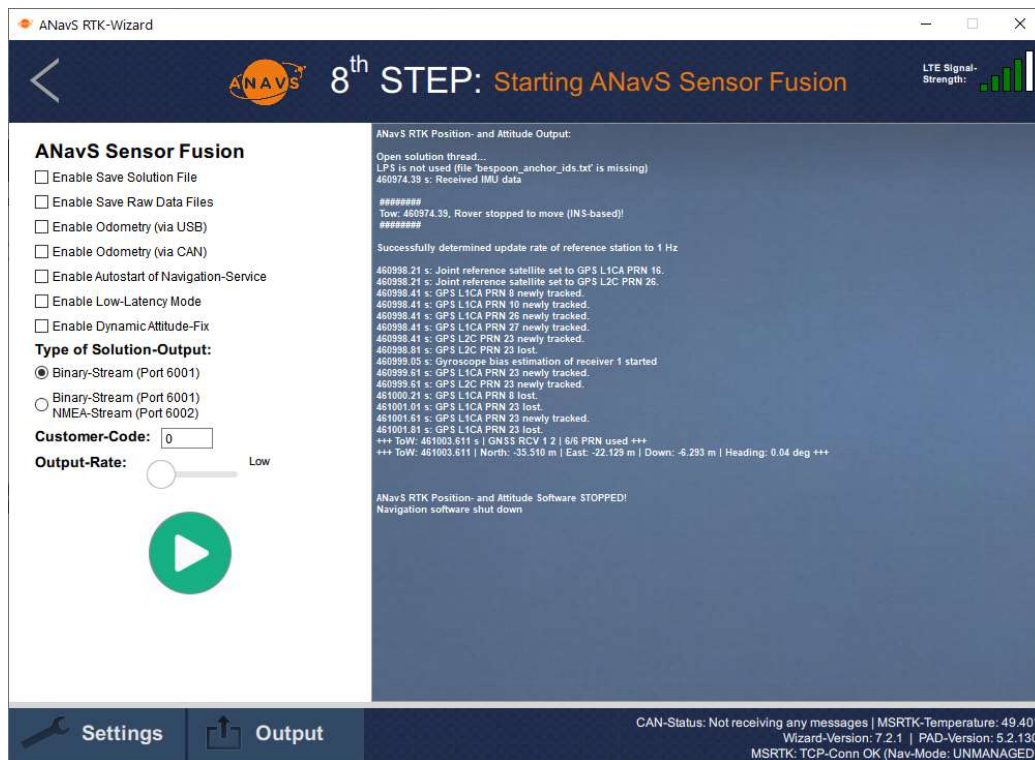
ANavS RTK-Wizard

ANAVS 8th STEP: Starting ANavS Sensor Fusion

LTE Signal-Strength:

ANavS Sensor Fusion

Enable Save Solution File
Enable Save Raw Data Files
Enable Odometry (via USB)
Enable Odometry (via CAN)
Enable Autostart of Navigation-Service
Enable Low-Latency Mode
Enable Dynamic Attitude-Fix

Type of Solution-Output:
Binary-Stream (Port 6001)
Binary-Stream (Port 6001) NMEA-Stream (Port 6002)

Customer-Code: 0
Output-Rate: Low

ANavS RTK Position- and Attitude Output:

Open solution thread...
LPS is not used (file 'bespoon_anchor_ids.txt' is missing)
460974.39 s: Received IMU data

########
Tow: 460974.39, Rover stopped to move (INS-based)!
########

Successfully determined update rate of reference station to 1 Hz

460998.21 s: Joint reference satellite set to GPS L1CA PRN 16.
460998.21 s: Joint reference satellite set to GPS L2C PRN 26.
460998.41 s: GPS L1CA PRN 8 newly tracked.
460998.41 s: GPS L1CA PRN 10 newly tracked.
460998.41 s: GPS L1CA PRN 26 newly tracked.
460998.41 s: GPS L1CA PRN 27 newly tracked.
460998.41 s: GPS L2C PRN 23 newly tracked.
460998.81 s: GPS L2C PRN 23 lost.
460999.05 s: Gyroscope bias estimation of receiver 1 started
460999.61 s: GPS L1CA PRN 23 newly tracked.
460999.61 s: GPS L2C PRN 23 newly tracked.
461000.21 s: GPS L1CA PRN 8 lost.
461001.01 s: GPS L1CA PRN 23 lost.
461001.61 s: GPS L1CA PRN 23 newly tracked.
461001.81 s: GPS L1CA PRN 23 lost.
+++ ToW: 461003.611 s | GNSS RCV 1 2 | 6/6 PRN used +++
+++ ToW: 461003.611 | North: -35.510 m | East: -22.129 m | Down: -6.293 m | Heading: 0.04 deg +++

ANavS RTK Position- and Attitude Software STOPPED!
Navigation software shut down

Settings
Output

CAN-Status: Not receiving any messages | MSRTK-Temperature: 49.40
Wizard-Version: 7.2.1 | PAD-Version: 5.2.13
MSRTK: TCP-Conn OK (Nav-Mode: UNMANAGED